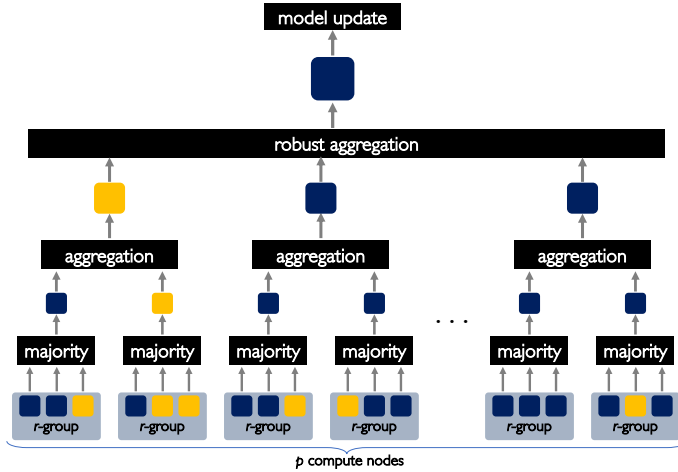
model update

robust aggregation

aggregation

aggregation

aggregation

majority

majority

majority

majority

. . .

majority

majority

r-group

r-group

r-group

r-group

r-group

r-group

p compute nodes